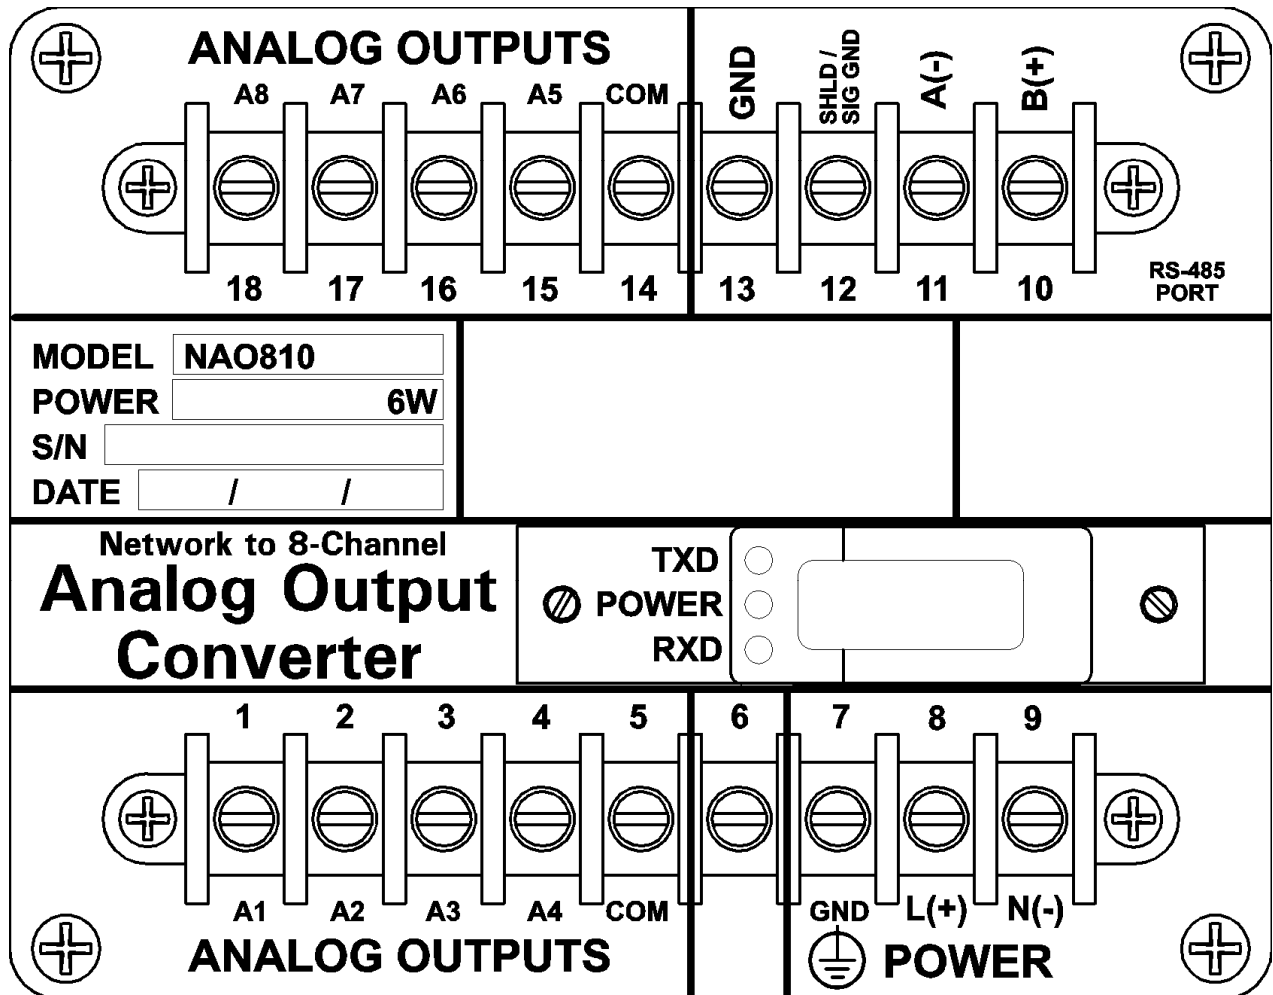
ANALOG OUTPUTS

A8 A7 A6 A5 COM GND SHLD / SIG GND A(-) B(+)

18 17 16 15 14 13 12 11 10

RS-485 PORT

MODEL NAO810
POWER 6W
S/N
DATE / /

Network to 8-Channel
Analog Output
Converter

TXD
POWER
RXD

1 2 3 4 5 6 7 8 9

A1 A2 A3 A4 COM GND L(+) N(-)

ANALOG OUTPUTS

POWER